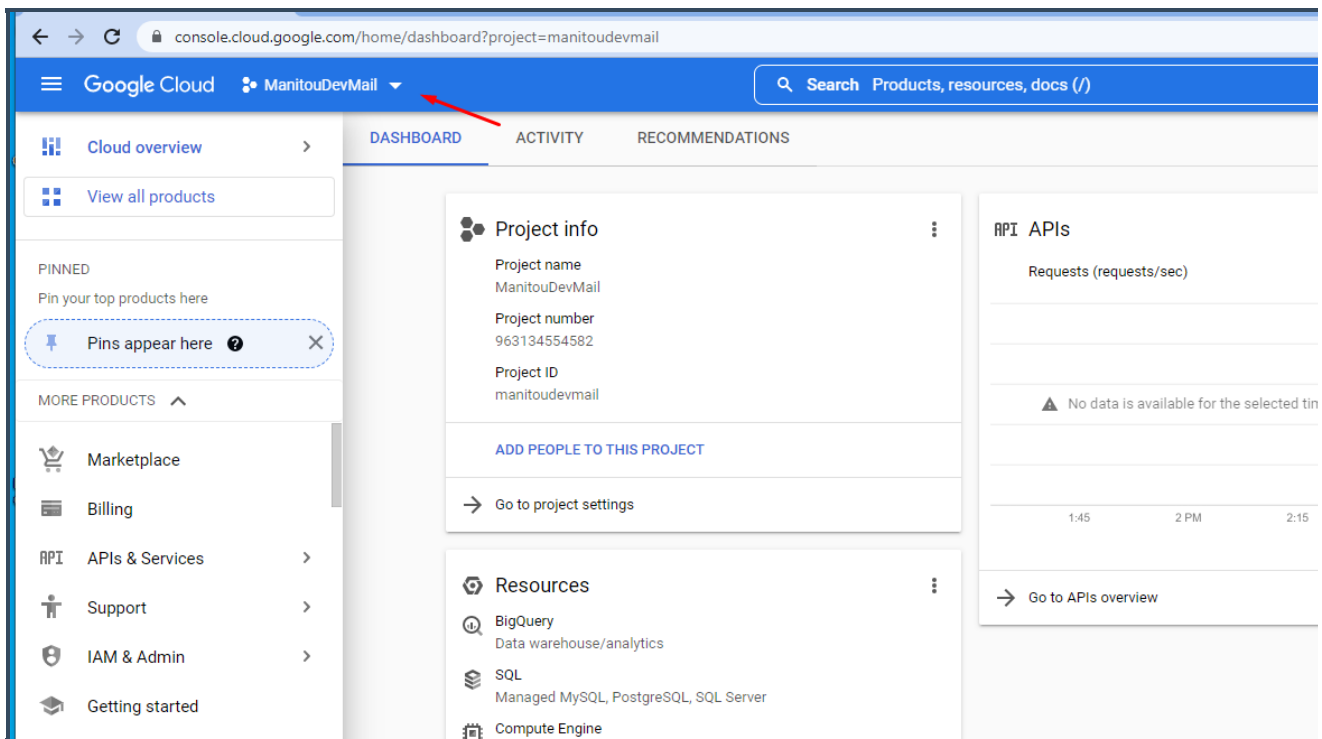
console.cloud.google.com/home/dashboard?project=manitoudevmail

Google Cloud ManitouDevMail

Search Products, resources, docs (/)

Cloud overview

View all products

PINNED

Pin your top products here

Pins appear here

MORE PRODUCTS

Marketplace

Billing

APIs & Services

Support

IAM & Admin

Getting started

DASHBOARD ACTIVITY RECOMMENDATIONS

Project info

Project name
ManitouDevMail

Project number
963134554582

Project ID
manitoudevmail

ADD PEOPLE TO THIS PROJECT

Go to project settings

Resources

BigQuery
Data warehouse/analytics

SQL
Managed MySQL, PostgreSQL, SQL Server

Compute Engine

API APIs

Requests (requests/sec)

No data is available for the selected tin

1:45 2 PM 2:15

Go to APIs overview